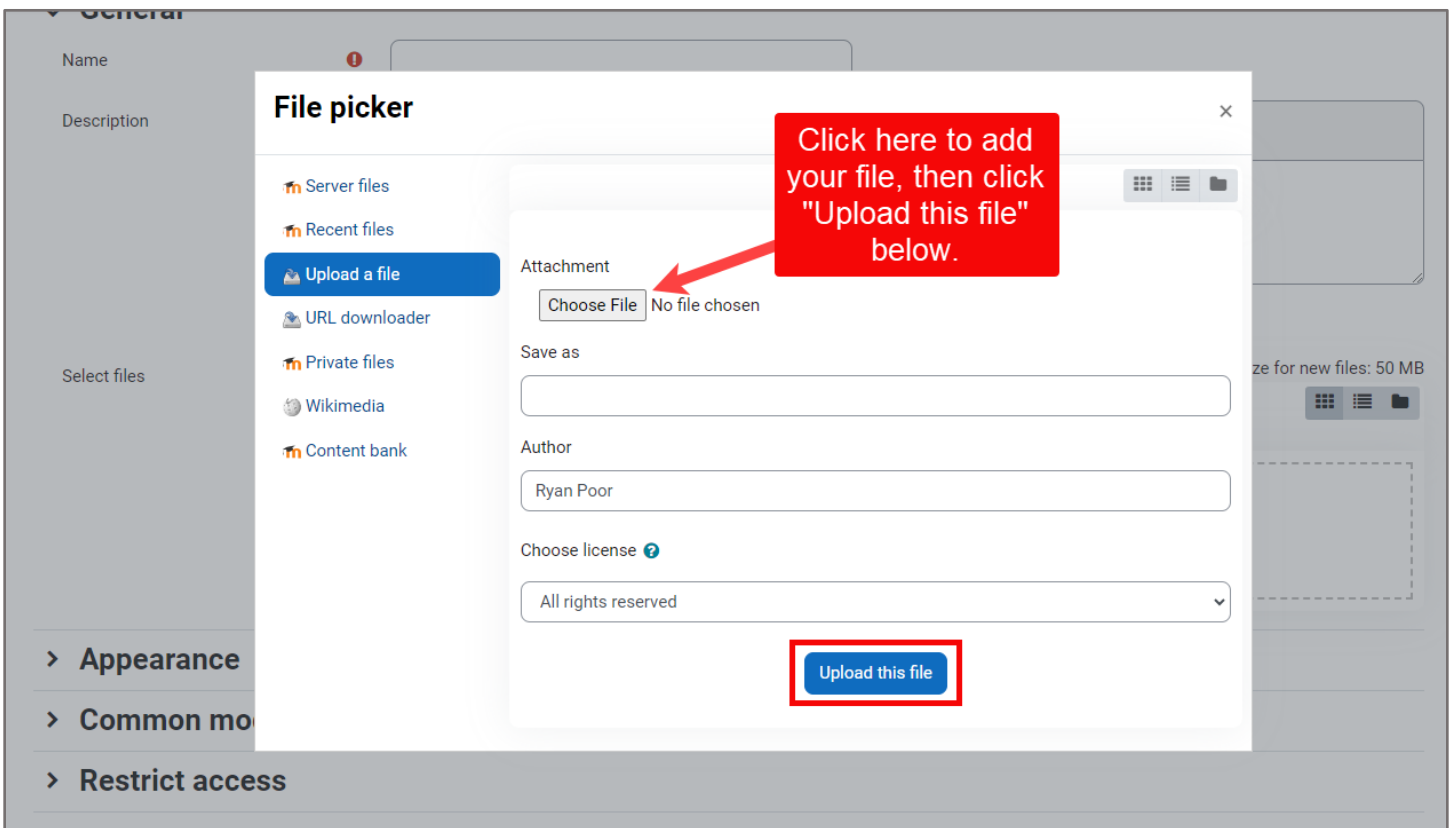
General

Name

Description

Select files

ze for new files: 50 MB

File picker

×

Server files

Recent files

Upload a file

URL downloader

Private files

Wikimedia

Content bank

Click here to add your file, then click "Upload this file" below.

Attachment

Choose File No file chosen

Save as

Author

Ryan Poor

Choose license

All rights reserved

Upload this file

> Appearance

> Common mo

> Restrict access